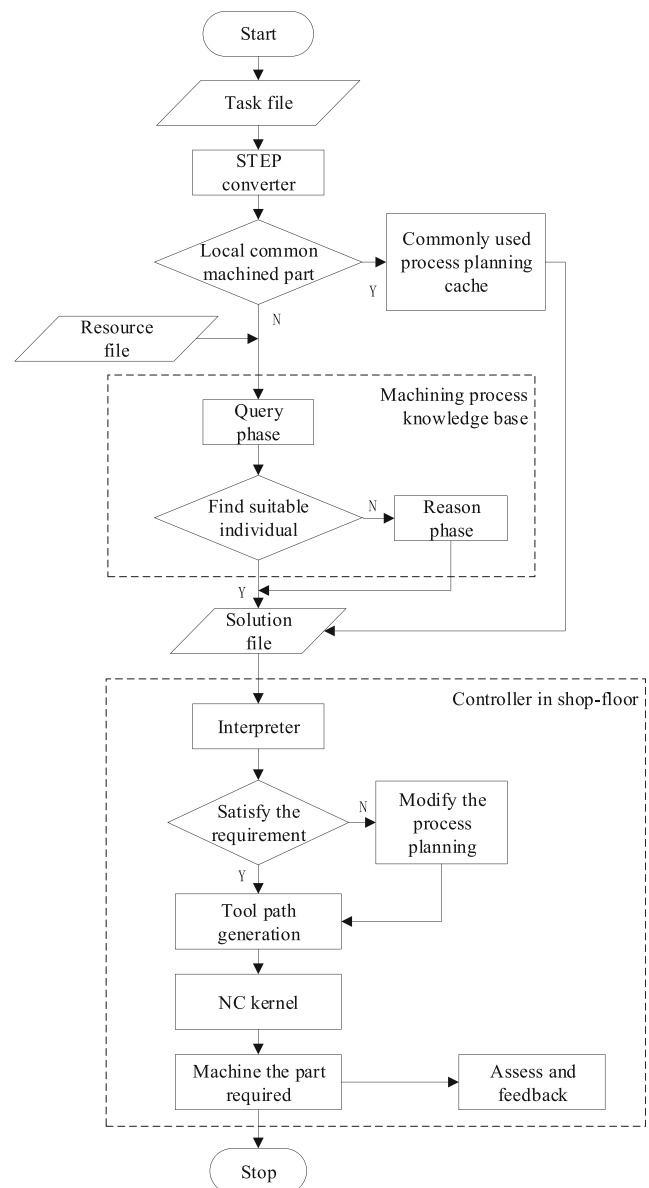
Start

Task file

STEP converter

Local common machined part

Y

Commonly used process planning cache

N

Resource file

Machining process knowledge base

Query phase

Find suitable individual

N

Reason phase

Y

Solution file

Controller in shop-floor

Interpreter

Satisfy the requirement

N

Modify the process planning

Y

Tool path generation

NC kernel

Machine the part required

Assess and feedback

Stop